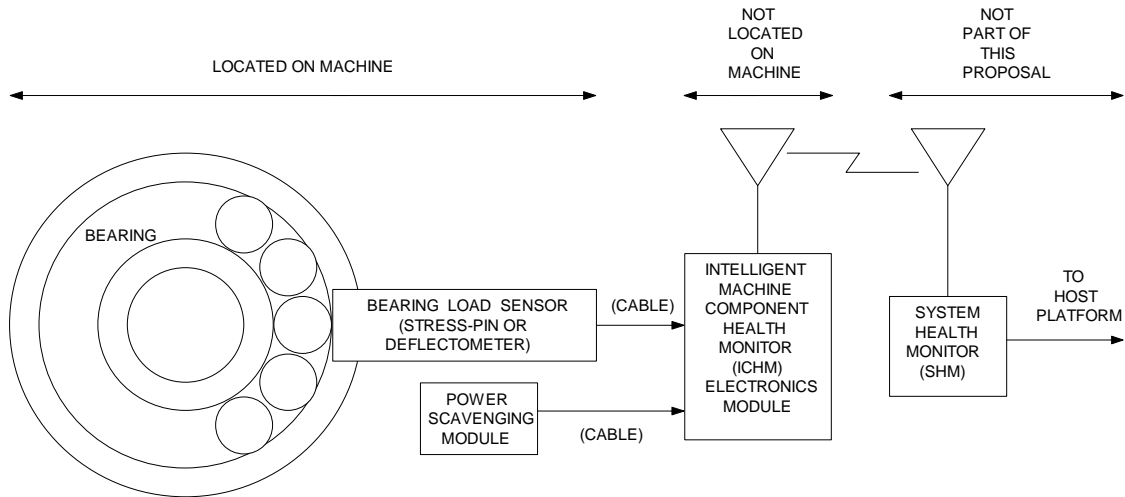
LOCATED ON MACHINE

NOT LOCATED ON MACHINE

NOT PART OF THIS PROPOSAL

BEARING

BEARING LOAD SENSOR (STRESS-PIN OR DEFLECTOMETER)

(CABLE)

INTELLIGENT MACHINE COMPONENT HEALTH MONITOR (ICHM) ELECTRONICS MODULE

SYSTEM HEALTH MONITOR (SHM)

TO HOST PLATFORM

POWER SCAVENGING MODULE

(CABLE)